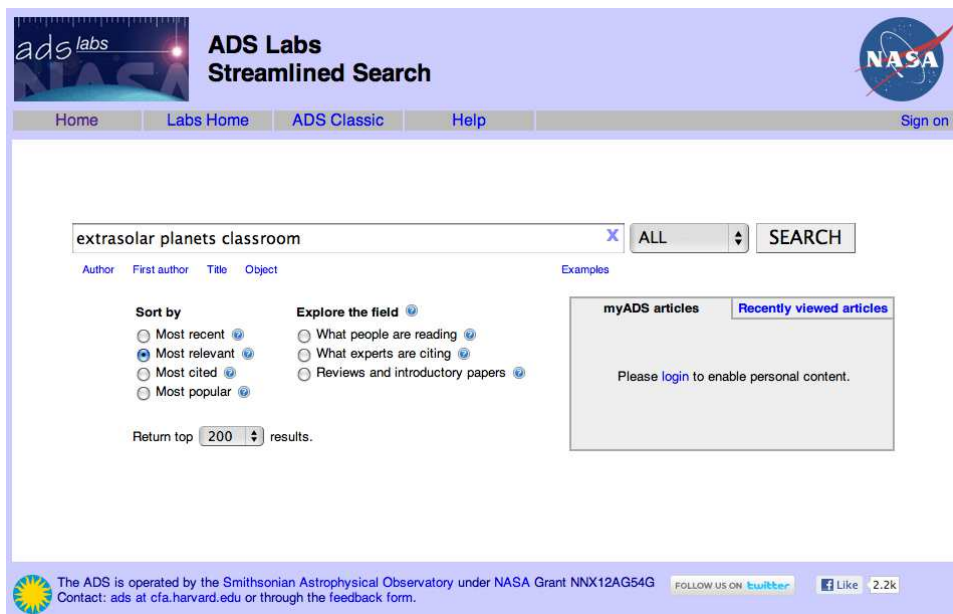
ads labs

ADS Labs
Streamlined Search

NASA

Home Labs Home ADS Classic Help Sign on

extrasolar planets classroom

X

ALL

SEARCH

Author First author Title Object

Examples

Sort by
Most recent
Most relevant
Most cited
Most popular

Explore the field
What people are reading
What experts are citing
Reviews and introductory papers

Return top 200 results.

myADS articles

Recently viewed articles

Please login to enable personal content.

The ADS is operated by the Smithsonian Astrophysical Observatory under NASA Grant NNX12AG54G
Contact: ads at cfa.harvard.edu or through the feedback form.

FOLLOW US ON twitter

Like 2.2k